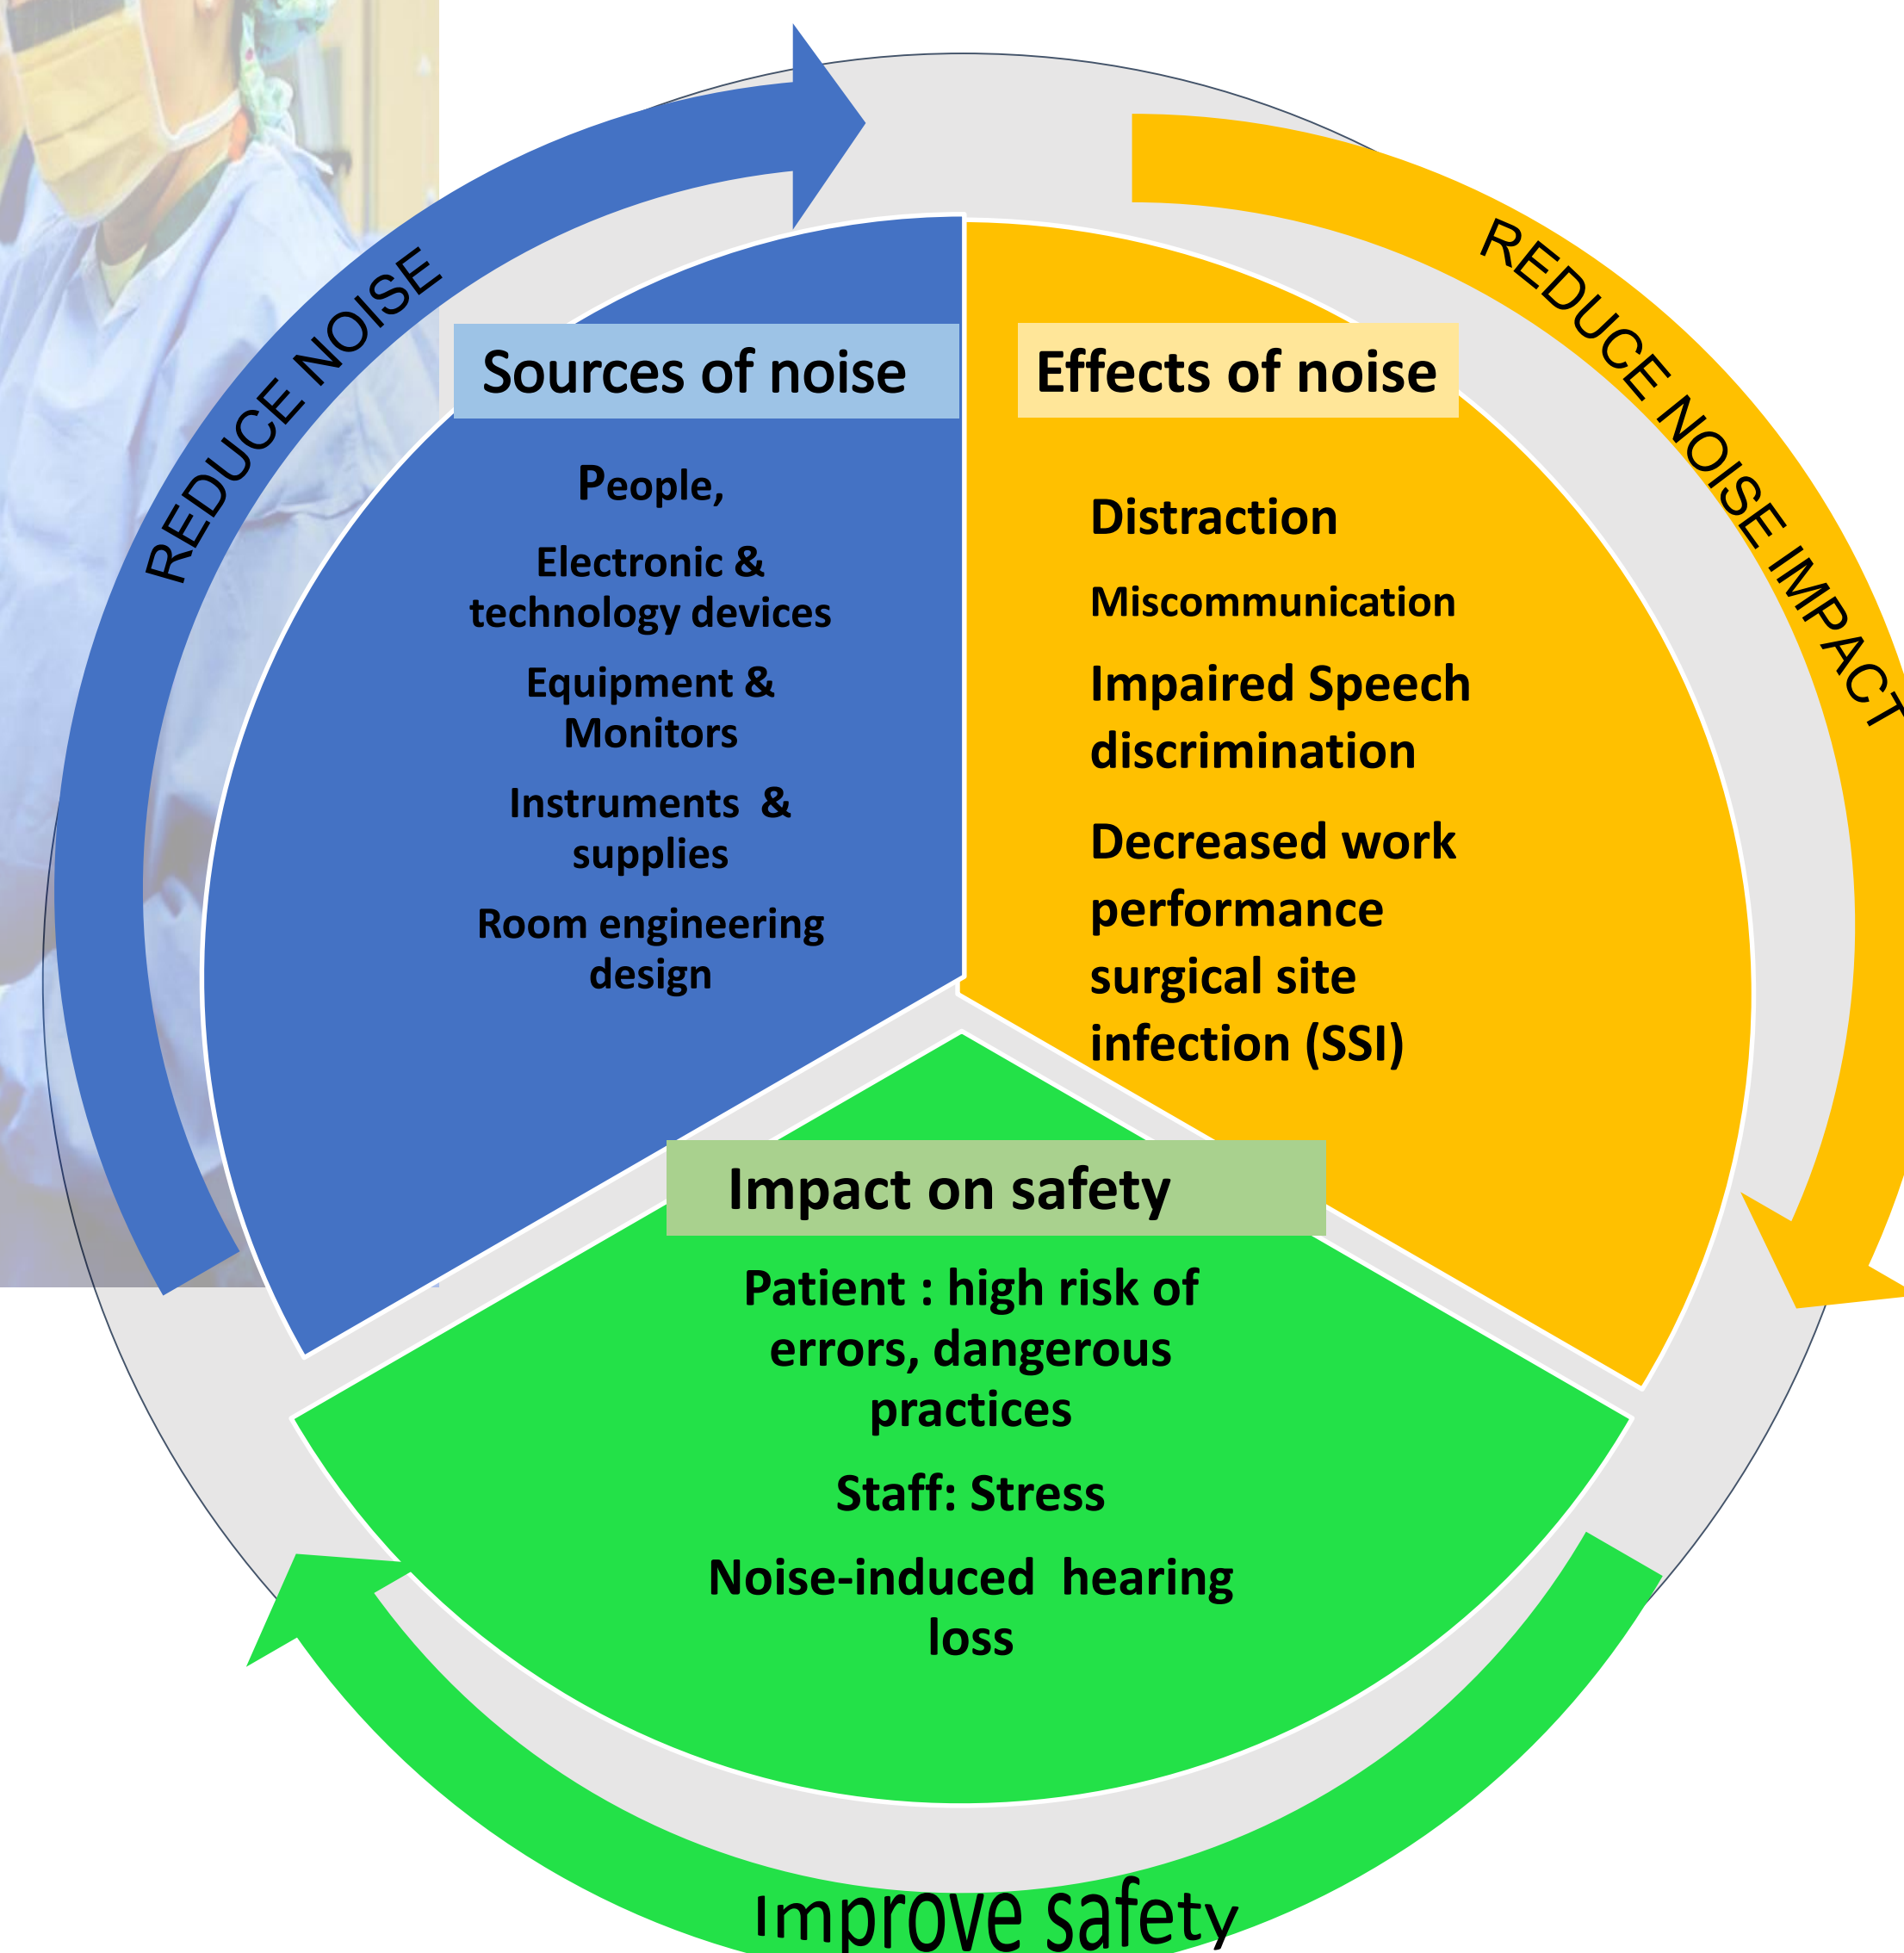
REDUCE NOISE

REDUCE NOISE IMPACT

Sources of noise

People,

Electronic & technology devices

Equipment & Monitors

Instruments & supplies

Room engineering design

Effects of noise

Distraction

Miscommunication

Impaired Speech discrimination

Decreased work performance surgical site infection (SSI)

Impact on safety

Patient : high risk of errors, dangerous practices

Staff: Stress

Noise-induced hearing loss

Improve safety